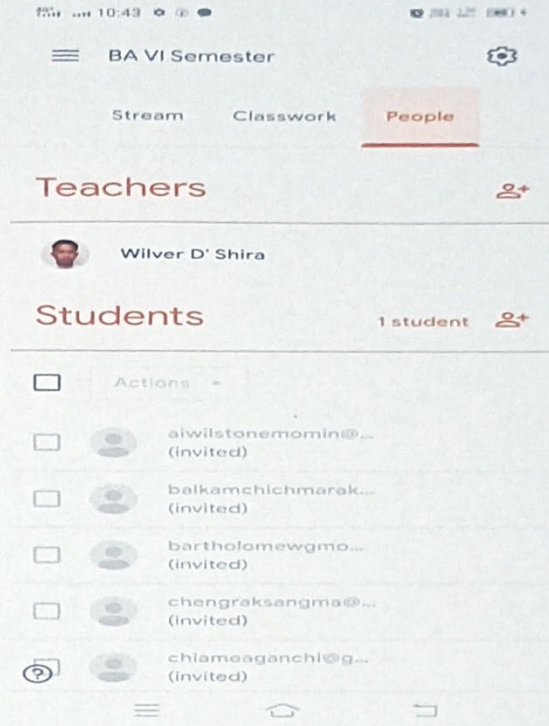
10:43

BA VI Semester

Stream Classwork People

Teachers

Wilver D' Shira

Students 1 student

Actions

aiwilstonemomin@...
(invited)

balkamchichmarak...
(invited)

bartholomewgmo...
(invited)

chengraksangma@...
(invited)

chlameaganchi@g...
(invited)